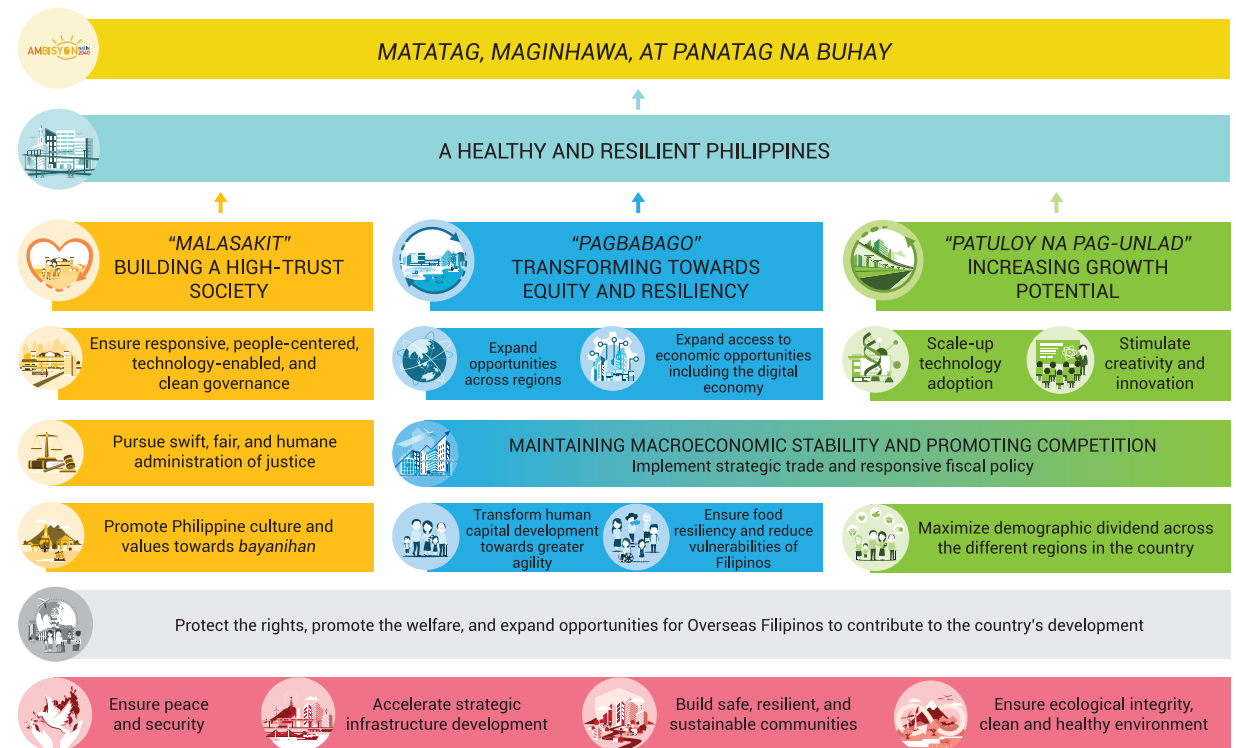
AMBISYON natin 2040

MATATAG, MAGINHAWA, AT PANATAG NA BUHAY

A HEALTHY AND RESILIENT PHILIPPINES

"MALASAKIT"
BUILDING A HIGH-TRUST SOCIETY

"PAGBABAGO"
TRANSFORMING TOWARDS EQUITY AND RESILIENCY

"PATULOY NA PAG-UNLAD"
INCREASING GROWTH POTENTIAL

Ensure responsive, people-centered, technology-enabled, and clean governance

Expand opportunities across regions

Expand access to economic opportunities including the digital economy

Scale-up technology adoption

Stimulate creativity and innovation

Pursue swift, fair, and humane administration of justice

MAINTAINING MACROECONOMIC STABILITY AND PROMOTING COMPETITION
Implement strategic trade and responsive fiscal policy

Promote Philippine culture and values towards *bayanihan*

Transform human capital development towards greater agility

Ensure food resiliency and reduce vulnerabilities of Filipinos

Maximize demographic dividend across the different regions in the country

Protect the rights, promote the welfare, and expand opportunities for Overseas Filipinos to contribute to the country's development

Ensure peace and security

Accelerate strategic infrastructure development

Build safe, resilient, and sustainable communities

Ensure ecological integrity, clean and healthy environment